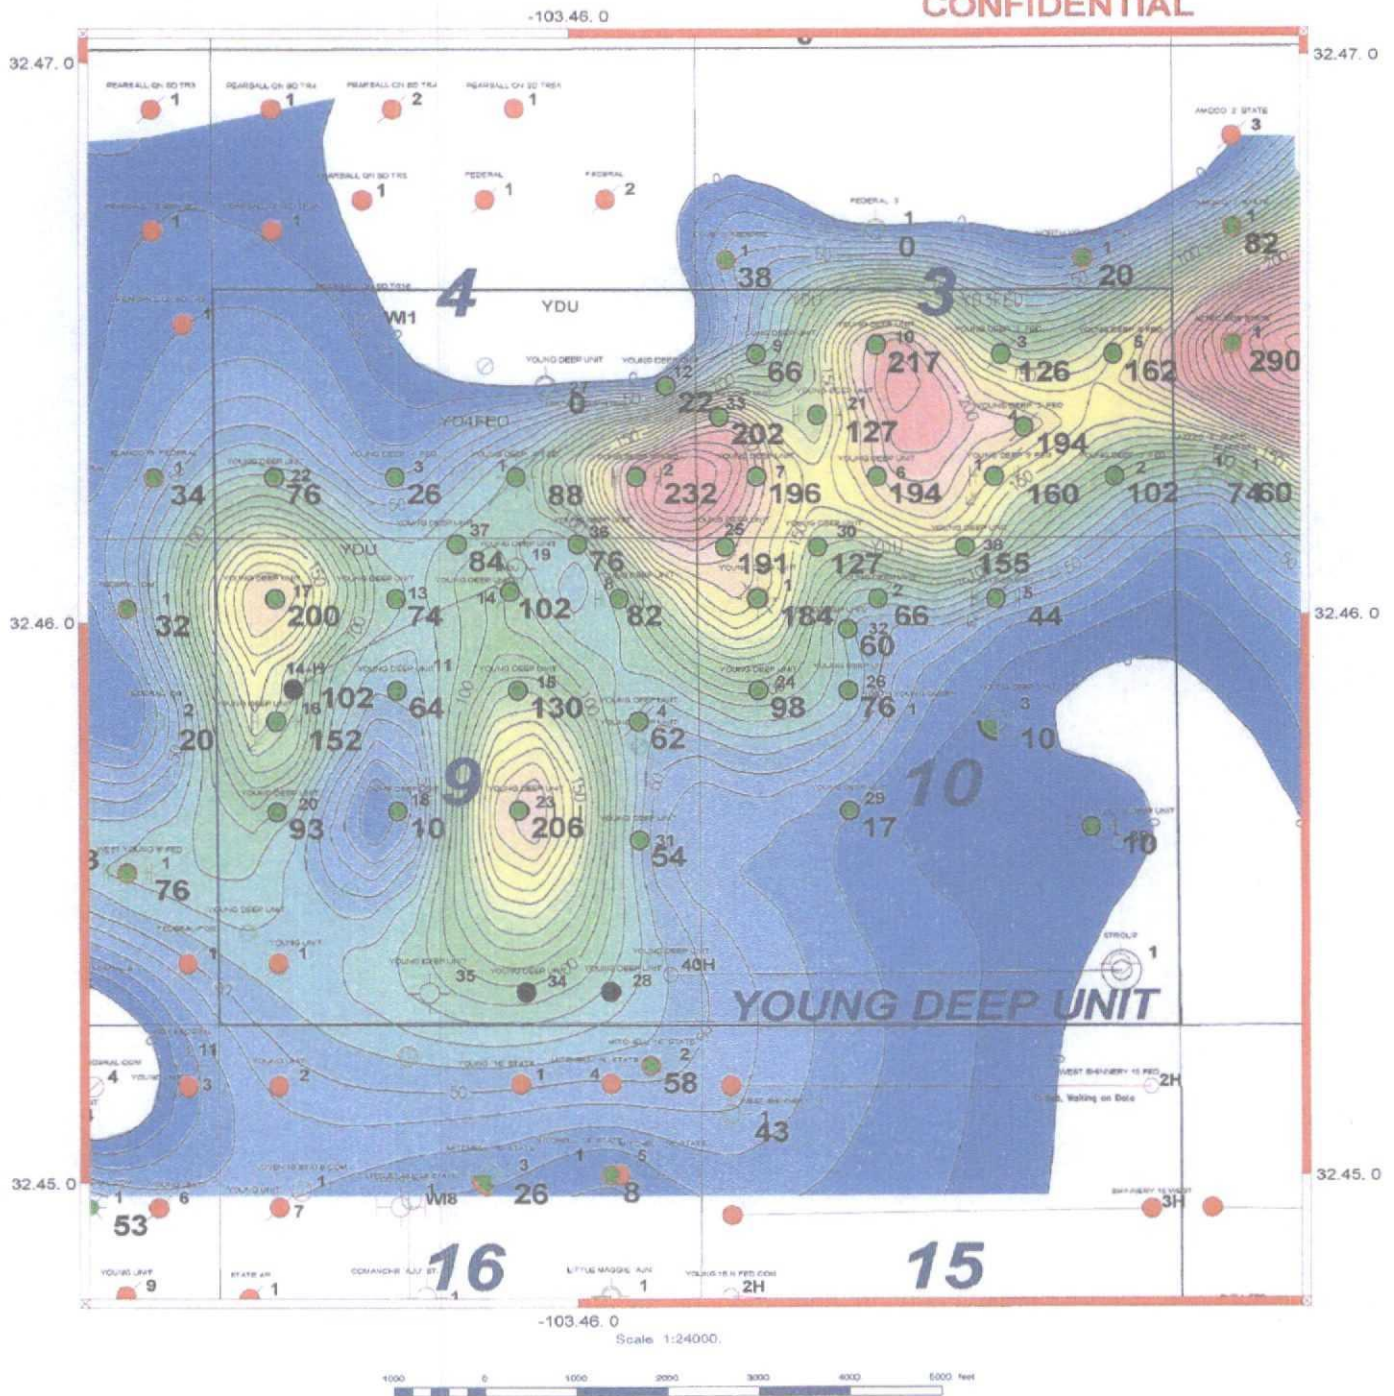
-103.46. 0
CONFIDENTIAL
32.47. 0
32.47. 0
PEARSALL QN SD TRS 1
PEARSALL QN SD TRS 1
PEARSALL QN SD TRS 2
PEARSALL QN SD TRS 1
AMOCO 2 STATE 3
1
FEDERAL 1
FEDERAL 2
1
1
FEDERAL 1
0
1
38
82
20
4
YDU
3
YDU FED
W1
1
1
10
3
5
1
9
217
126
162
290
66
YOUNG DEEP UNIT
0
12
22
33
202
21
127
1
194
YDU FED
1
3
22
76
26
1
88
2
232
7
196
6
194
160
2
102
10
1
7460
34
37
84
35
76
19
25
191
30
127
38
155
YDU
1
32
17
200
13
74
14
102
8
82
1
184
2
66
8
44
32
60
32.46. 0
32.46. 0
14-19
102
11
64
15
130
24
98
26
76
1
16
2
20
152
4
62
3
10
9
10
20
93
18
10
23
206
29
17
31
54
10
1
76
1
1
35
34
28
40H
YOUNG DEEP UNIT
1
11
4
3
2
1
4
2
58
2H
1
43
32.45. 0
32.45. 0
1
6
7
1
W8
3
26
1
5
8
3H
53
16
15
9
1
1
1
2H
-103.46. 0
Scale 1:24000
1000
0
1000
2000
3000
4000
5000 feet